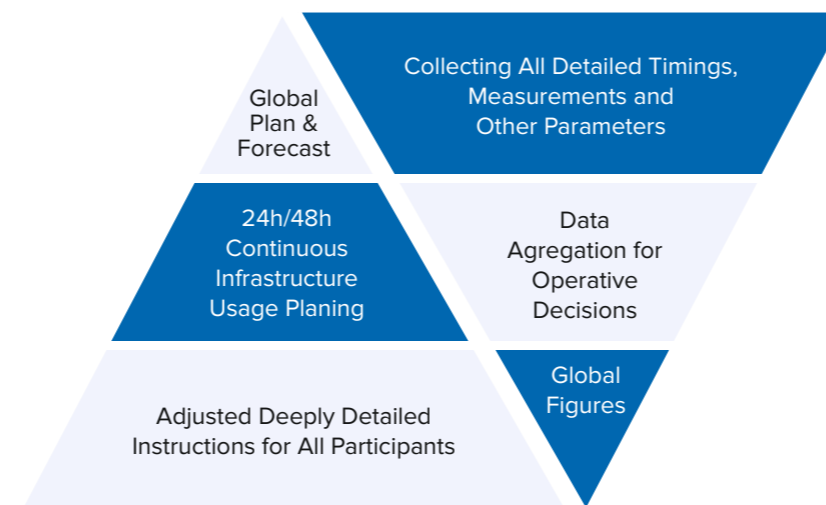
Global Plan & Forecast

Collecting All Detailed Timings, Measurements and Other Parameters

24h/48h Continuous Infrastructure Usage Planing

Data Agregation for Operative Decisions

Adjusted Deeply Detailed Instructions for All Participants

Global Figures